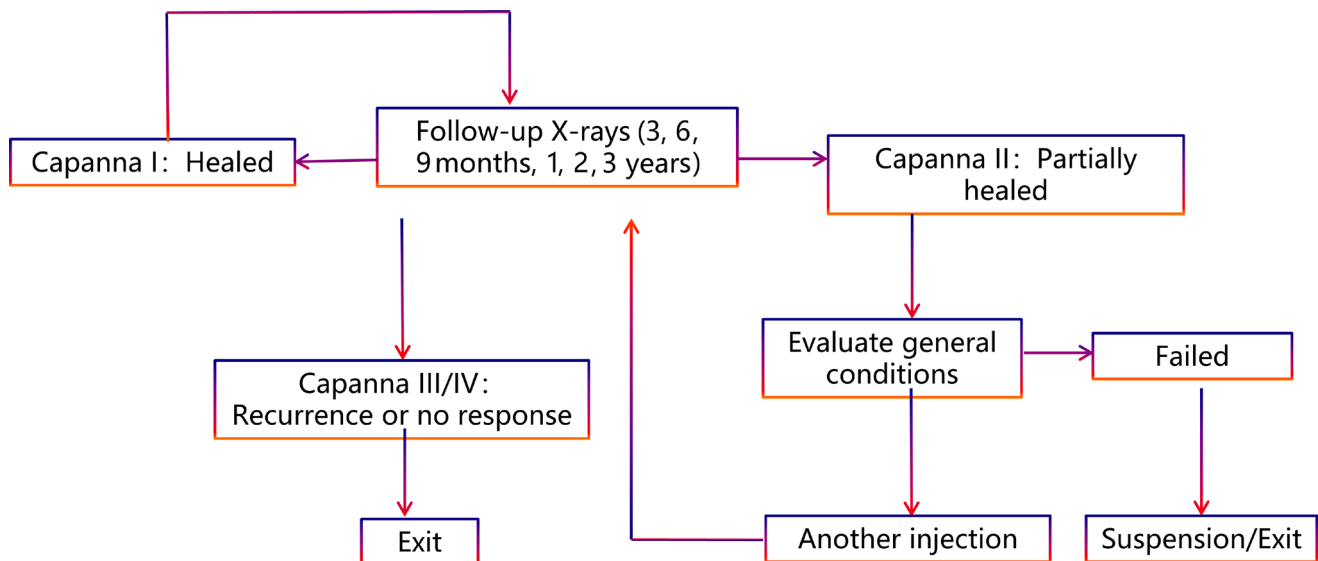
Follow-up X-rays (3, 6, 9 months, 1, 2, 3 years)

Capanna I: Healed

Capanna II: Partially healed

Evaluate general conditions

Failed

Capanna III/IV: Recurrence or no response

Exit

Another injection

Suspension/Exit